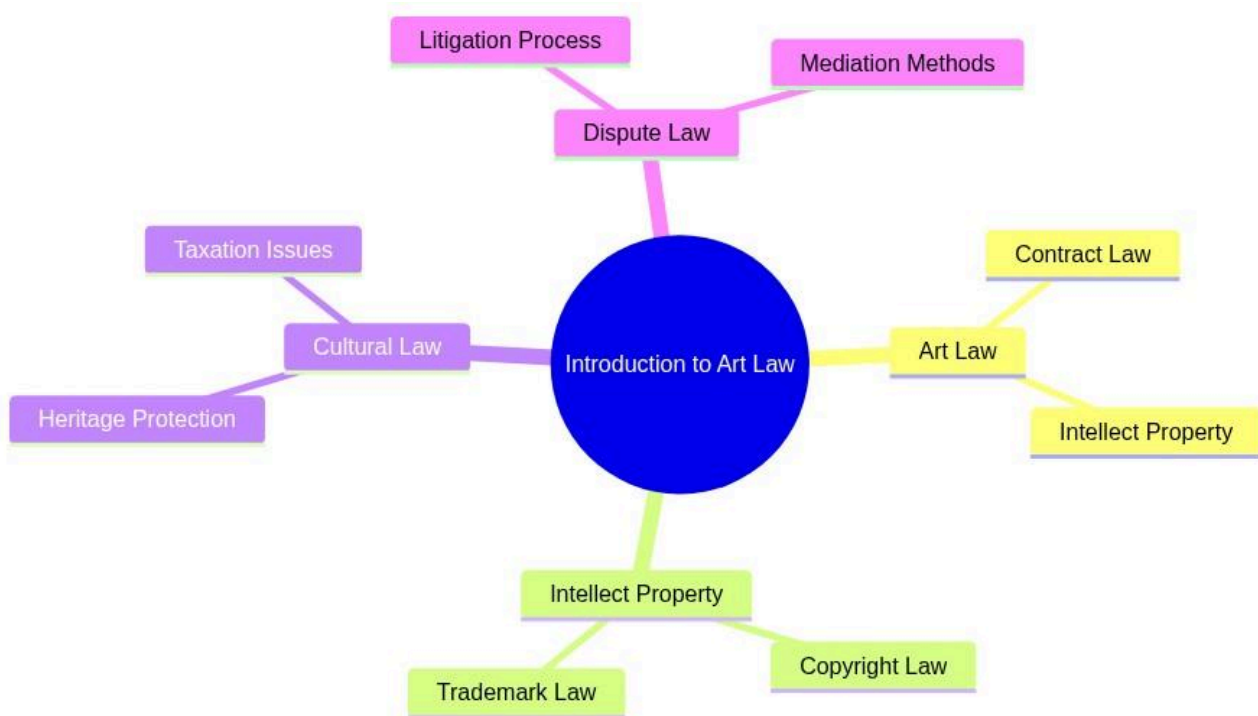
Litigation Process

Mediation Methods

Dispute Law

Taxation Issues

Contract Law

Cultural Law

Introduction to Art Law

Art Law

Heritage Protection

Intellect Property

Intellect Property

Copyright Law

Trademark Law